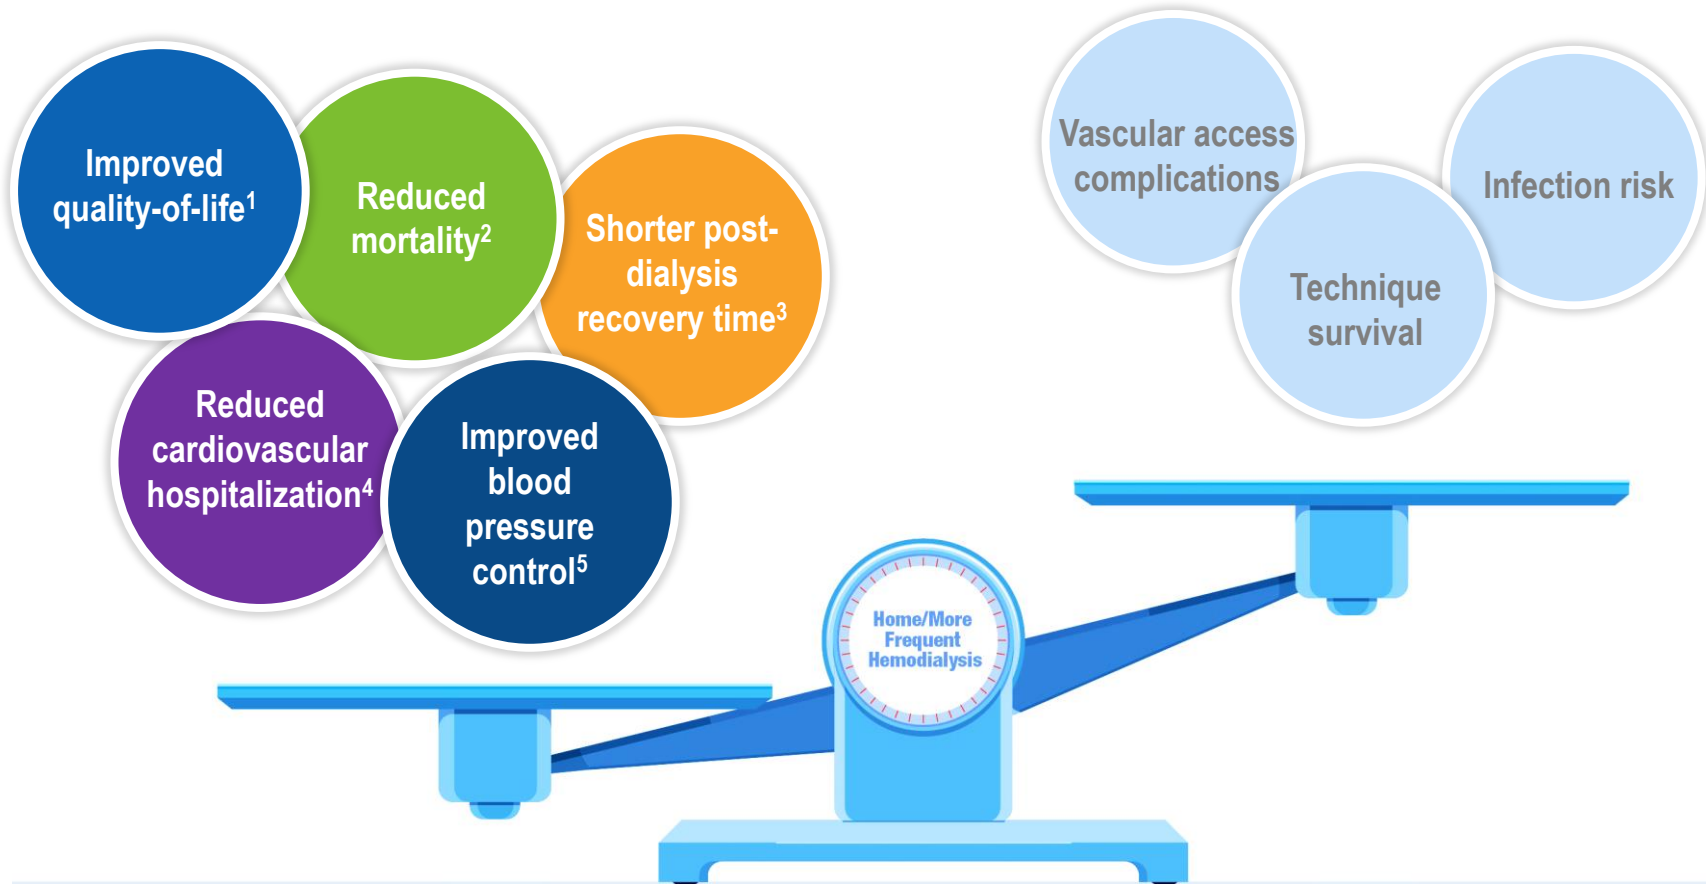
Improved quality-of-life$^1$

Reduced mortality$^2$

Shorter post-dialysis recovery time$^3$

Reduced cardiovascular hospitalization$^4$

Improved blood pressure control$^5$

Vascular access complications

Infection risk

Technique survival

Home/More Frequent Hemodialysis